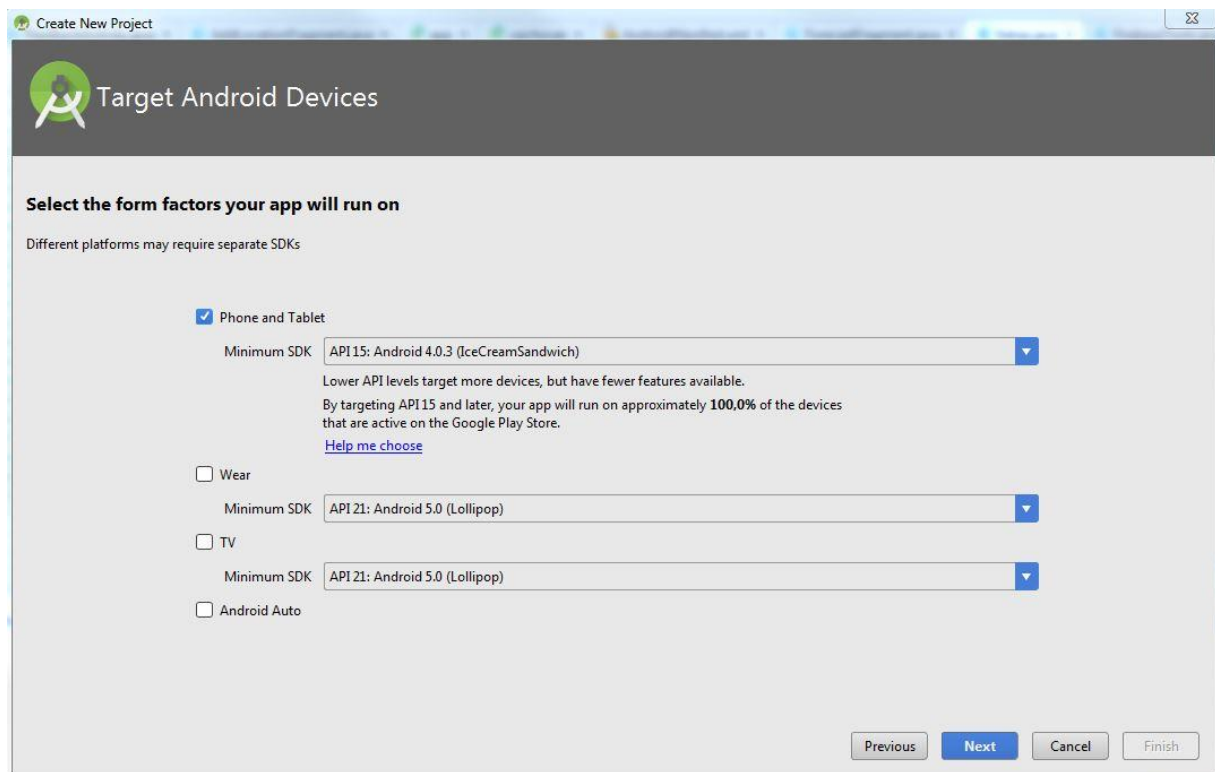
Create New Project

Target Android Devices

Select the form factors your app will run on

Different platforms may require separate SDKs

Phone and Tablet

Minimum SDK API 15: Android 4.0.3 (IceCreamSandwich)

Lower API levels target more devices, but have fewer features available.

By targeting API 15 and later, your app will run on approximately **100,0%** of the devices that are active on the Google Play Store.

Help me choose

Wear

Minimum SDK API 21: Android 5.0 (Lollipop)

TV

Minimum SDK API 21: Android 5.0 (Lollipop)

Android Auto

Previous Next Cancel Finish